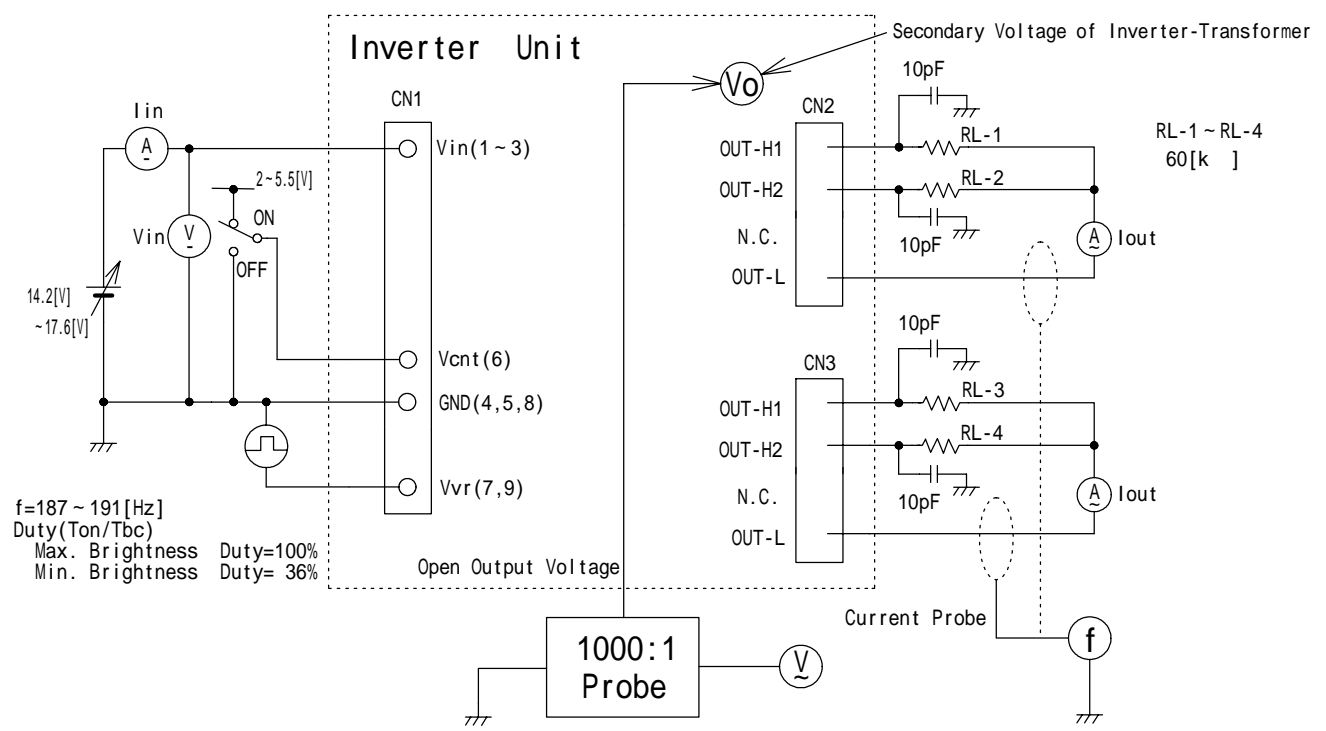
Inverter Unit

Secondary Voltage of Inverter-Transformer

Vo

CN1

Iin

A

Vin(1~3)

2~5.5[V]

ON

OFF

Vin

V

14.2[V]
~17.6[V]

Vcnt(6)

GND(4,5,8)

Vvr(7,9)

f=187~191[Hz]
Duty(Ton/Tbc)
Max. Brightness Duty=100%
Min. Brightness Duty= 36%

Open Output Voltage

CN2

10pF

OUT-H1

RL-1

OUT-H2

RL-2

N.C.

10pF

OUT-L

A

Iout

RL-1~RL-4
60[k ]

CN3

10pF

OUT-H1

RL-3

OUT-H2

RL-4

N.C.

10pF

OUT-L

A

Iout

Current Probe

f

1000:1
Probe

V